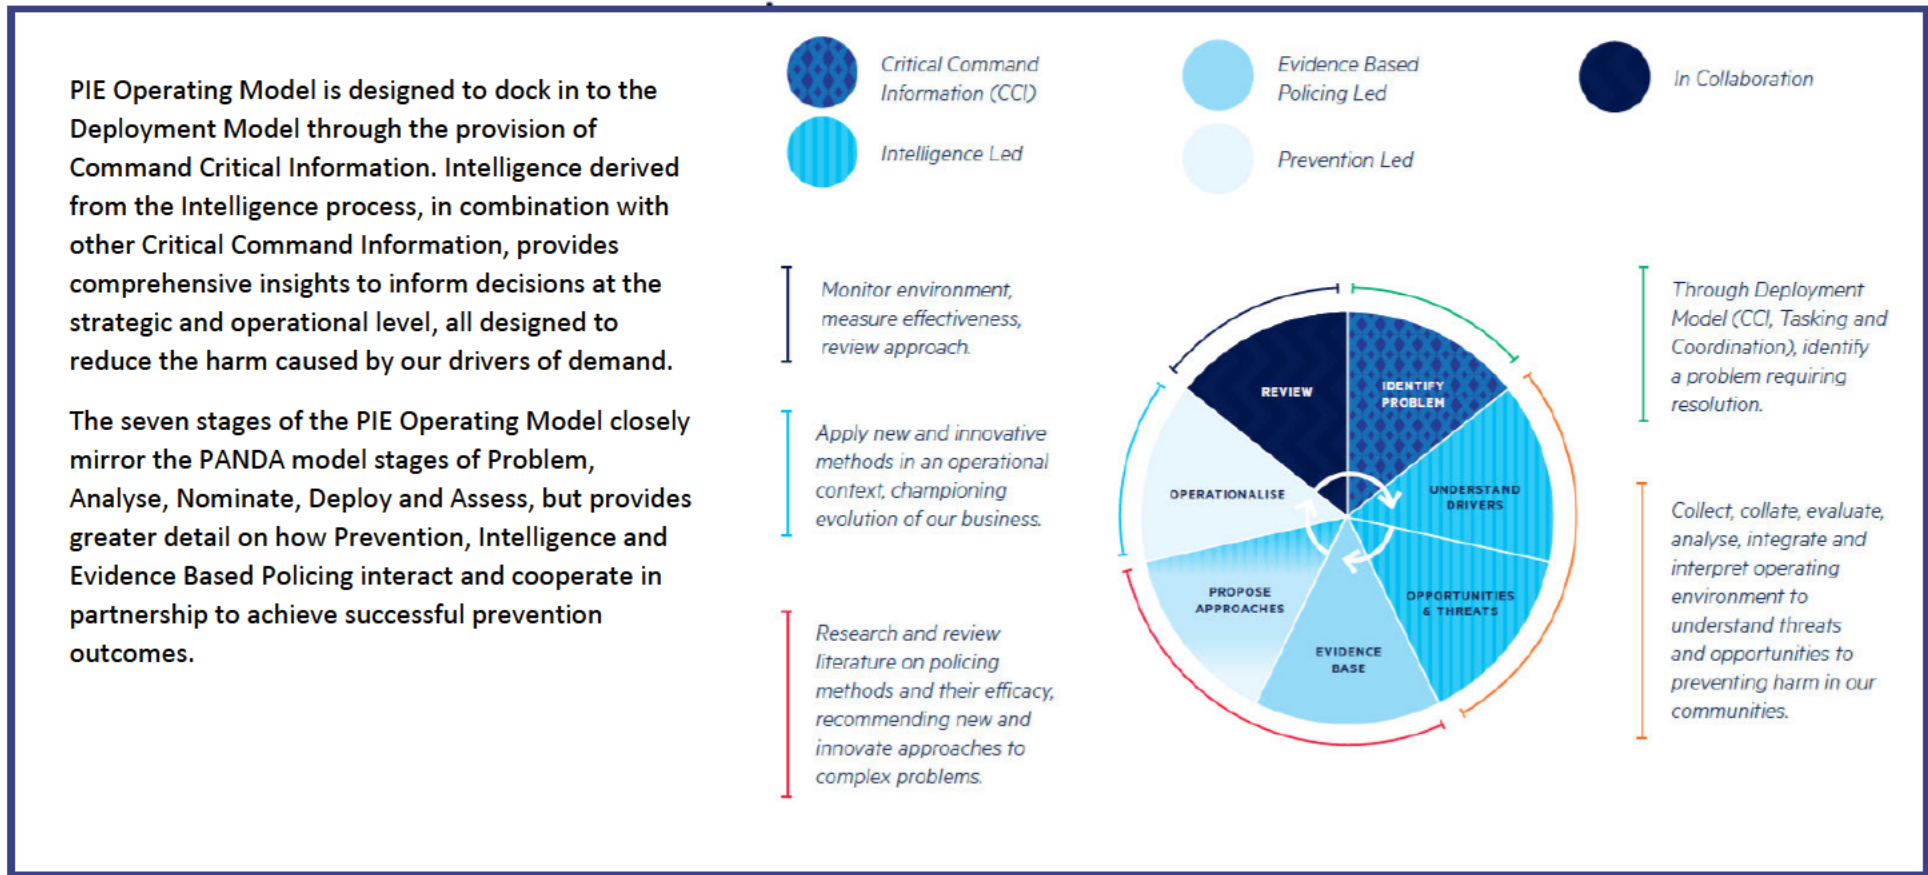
PIE Operating Model is designed to dock in to the Deployment Model through the provision of Command Critical Information. Intelligence derived from the Intelligence process, in combination with other Critical Command Information, provides comprehensive insights to inform decisions at the strategic and operational level, all designed to reduce the harm caused by our drivers of demand.

The seven stages of the PIE Operating Model closely mirror the PANDA model stages of Problem, Analyse, Nominate, Deploy and Assess, but provides greater detail on how Prevention, Intelligence and Evidence Based Policing interact and cooperate in partnership to achieve successful prevention outcomes.

Critical Command Information (CCI)

Intelligence Led

Evidence Based Policing Led

Prevention Led

In Collaboration

Monitor environment, measure effectiveness, review approach.

Apply new and innovative methods in an operational context, championing evolution of our business.

Research and review literature on policing methods and their efficacy, recommending new and innovate approaches to complex problems.

REVIEW

IDENTIFY PROBLEM

UNDERSTAND DRIVERS

OPPORTUNITIES & THREATS

EVIDENCE BASE

PROPOSE APPROACHES

OPERATIONALISE

Through Deployment Model (CCI, Tasking and Coordination), identify a problem requiring resolution.

Collect, collate, evaluate, analyse, integrate and interpret operating environment to understand threats and opportunities to preventing harm in our communities.